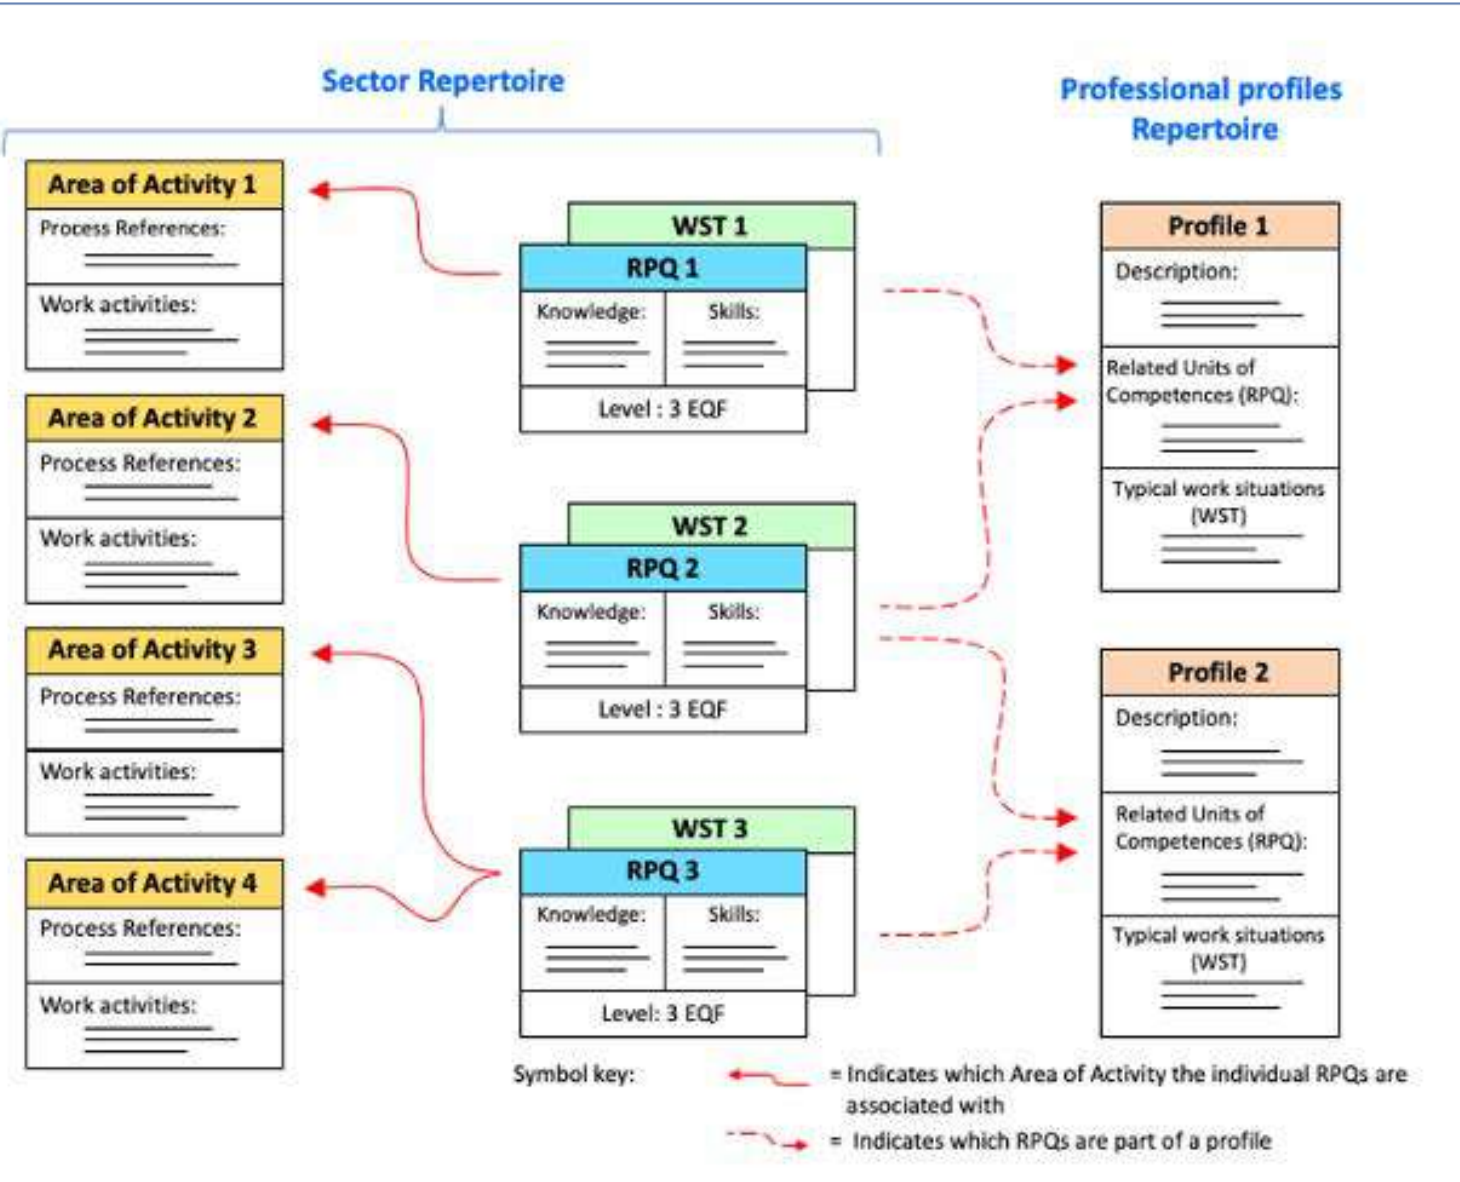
Sector Repertoire

Professional profiles Repertoire

Area of Activity 1
Process References:
Work activities:

Area of Activity 2
Process References:
Work activities:

Area of Activity 3
Process References:
Work activities:

Area of Activity 4
Process References:
Work activities:

WST 1
RPQ 1
Knowledge:
Skills:
Level : 3 EQF

WST 2
RPQ 2
Knowledge:
Skills:
Level : 3 EQF

WST 3
RPQ 3
Knowledge:
Skills:
Level: 3 EQF

Profile 1
Description:
Related Units of Competences (RPQ):
Typical work situations (WST)

Profile 2
Description:
Related Units of Competences (RPQ):
Typical work situations (WST)

Symbol key:
= Indicates which Area of Activity the individual RPQs are associated with
= Indicates which RPQs are part of a profile